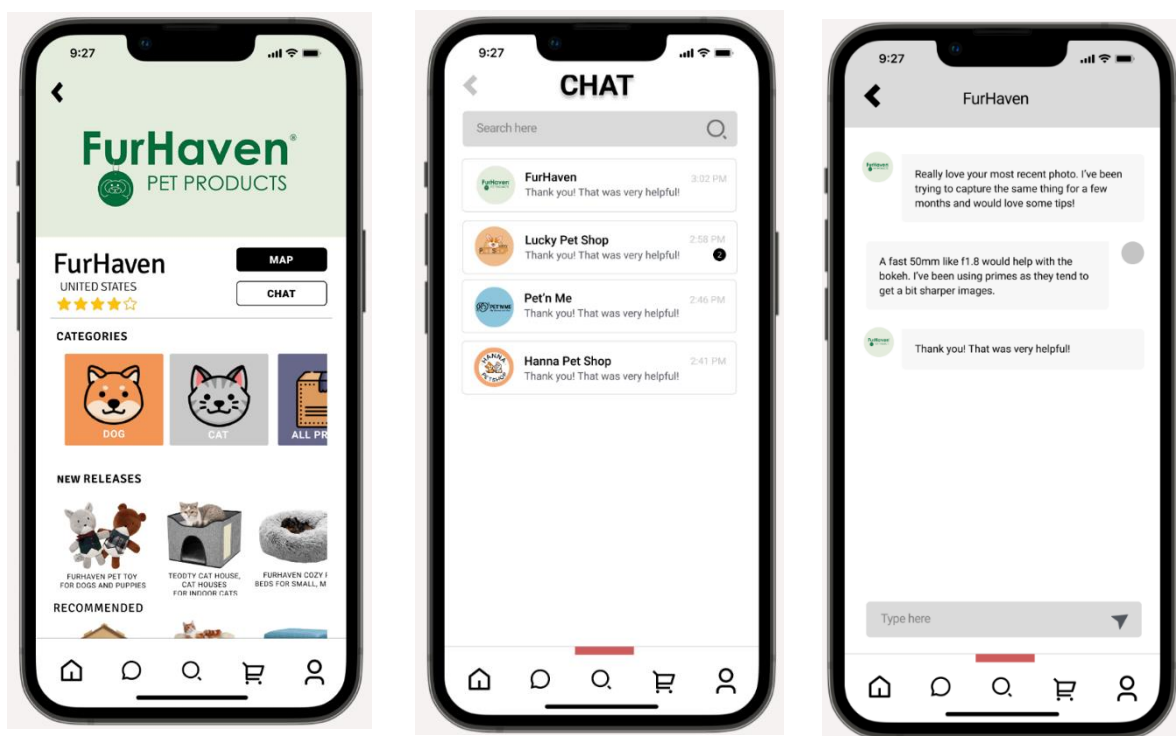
9:27

FurHaven®
PET PRODUCTS

FurHaven
UNITED STATES

MAP
CHAT

CATEGORIES

DOG
CAT
ALL PR

NEW RELEASES

FURHAVEN PET TOY FOR DOGS AND PUPPIES
TEODTY CAT HOUSE, CAT HOUSES FOR INDOOR CATS
FURHAVEN COZY F BEDS FOR SMALL, M

RECOMMENDED

9:27

CHAT

Search here

FurHaven
Thank you! That was very helpful!
3:02 PM

Lucky Pet Shop
Thank you! That was very helpful!
2:58 PM
2

Pet'n Me
Thank you! That was very helpful!
2:46 PM

Hanna Pet Shop
Thank you! That was very helpful!
2:41 PM

9:27

FurHaven

Really love your most recent photo. I've been trying to capture the same thing for a few months and would love some tips!

A fast 50mm like f1.8 would help with the bokeh. I've been using primes as they tend to get a bit sharper images.

Thank you! That was very helpful!

Type here